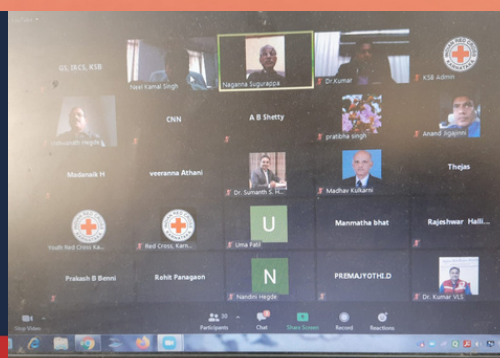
GS, IRCS, KSB

Neel Kamal Singh

Naganna Suguruppa

Dr.Kumar

KSB Admin

CNN

A B Shetty

pratibha singh

Anand Jigajinni

Madanaik H

veeranna Athani

Dr. Sumanth S. H.

Madhav Kulkarni

Thejas

Youth Red Cross Ka...

Red Cross, Karn...

U

Uma Patil

Manmatha bhat

Rajeshwar Halli...

Prakash B Benni

Rohit Panagaon

N

Nandini Hegde

PREMAJYOTHI.D

Dr. Kumar VLS

Stop Video

Participants 30

Chat

Share Screen

Record

Reactions